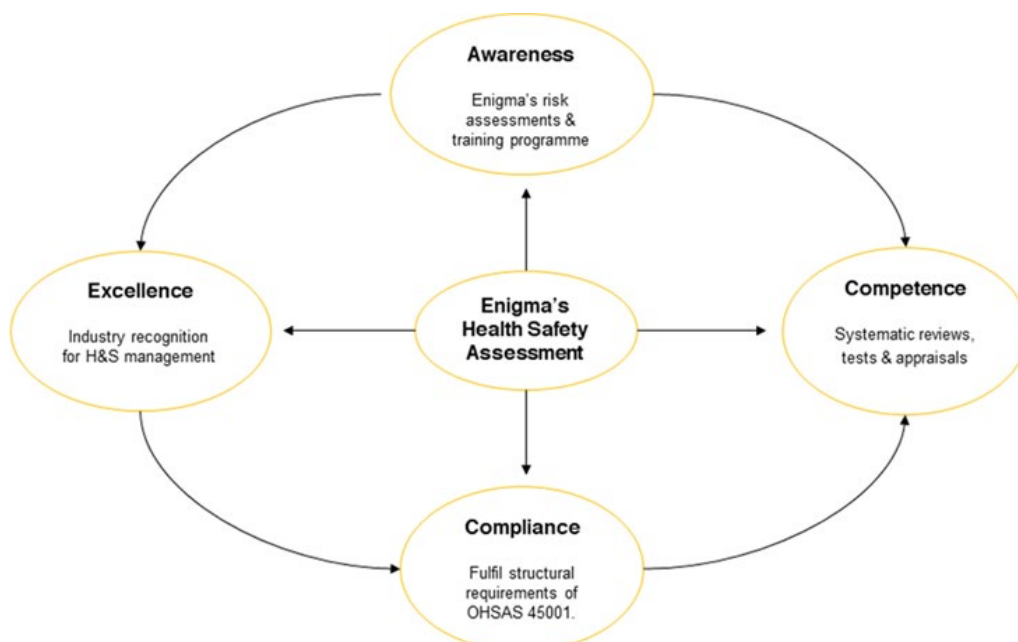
Awareness

Enigma's risk assessments & training programme

Excellence

Industry recognition for H&S management

Enigma's Health Safety Assessment

Competence

Systematic reviews, tests & appraisals

Compliance

Fulfil structural requirements of OHSAS 45001.